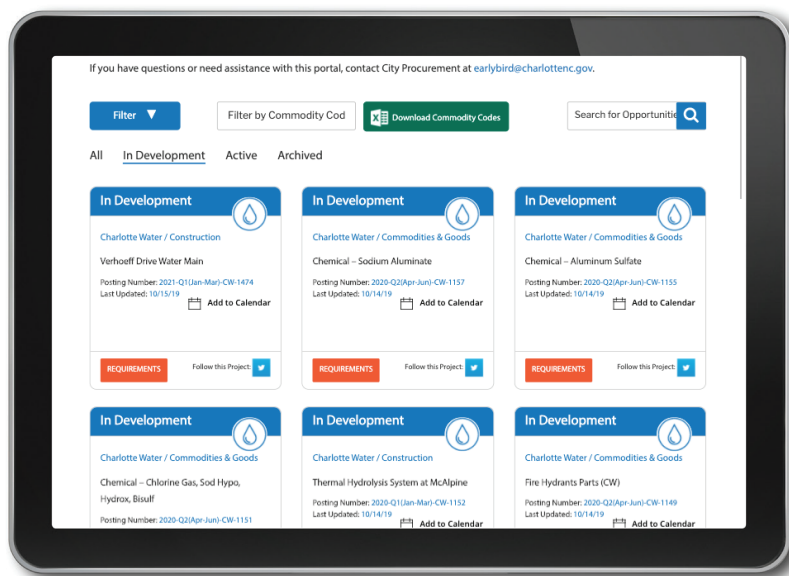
If you have questions or need assistance with this portal, contact City Procurement at earlybird@charlottenc.gov.

Filter

Filter by Commodity Cod

Download Commodity Codes

Search for Opportuniti

All In Development Active Archived

In Development

Charlotte Water / Construction

Verhoeff Drive Water Main

Posting Number: 2021-Q1(Jan-Mar)-CW-1474
Last Updated: 10/15/19

Add to Calendar

REQUIREMENTS

Follow this Project:

In Development

Charlotte Water / Commodities & Goods

Chemical – Sodium Aluminate

Posting Number: 2020-Q2(Apr-Jun)-CW-1157
Last Updated: 10/14/19

Add to Calendar

REQUIREMENTS

Follow this Project:

In Development

Charlotte Water / Commodities & Goods

Chemical – Aluminum Sulfate

Posting Number: 2020-Q2(Apr-Jun)-CW-1155
Last Updated: 10/14/19

Add to Calendar

REQUIREMENTS

Follow this Project:

In Development

Charlotte Water / Commodities & Goods

Chemical – Chlorine Gas, Sod Hypo, Hydrox, Bisulf

Posting Number: 2020-Q2(Apr-Jun)-CW-1151

In Development

Charlotte Water / Construction

Thermal Hydrolysis System at McAlpine

Posting Number: 2020-Q1(Jan-Mar)-CW-1152
Last Updated: 10/14/19

Add to Calendar

In Development

Charlotte Water / Commodities & Goods

Fire Hydrants Parts (CW)

Posting Number: 2020-Q2(Apr-Jun)-CW-1149
Last Updated: 10/14/19

Add to Calendar